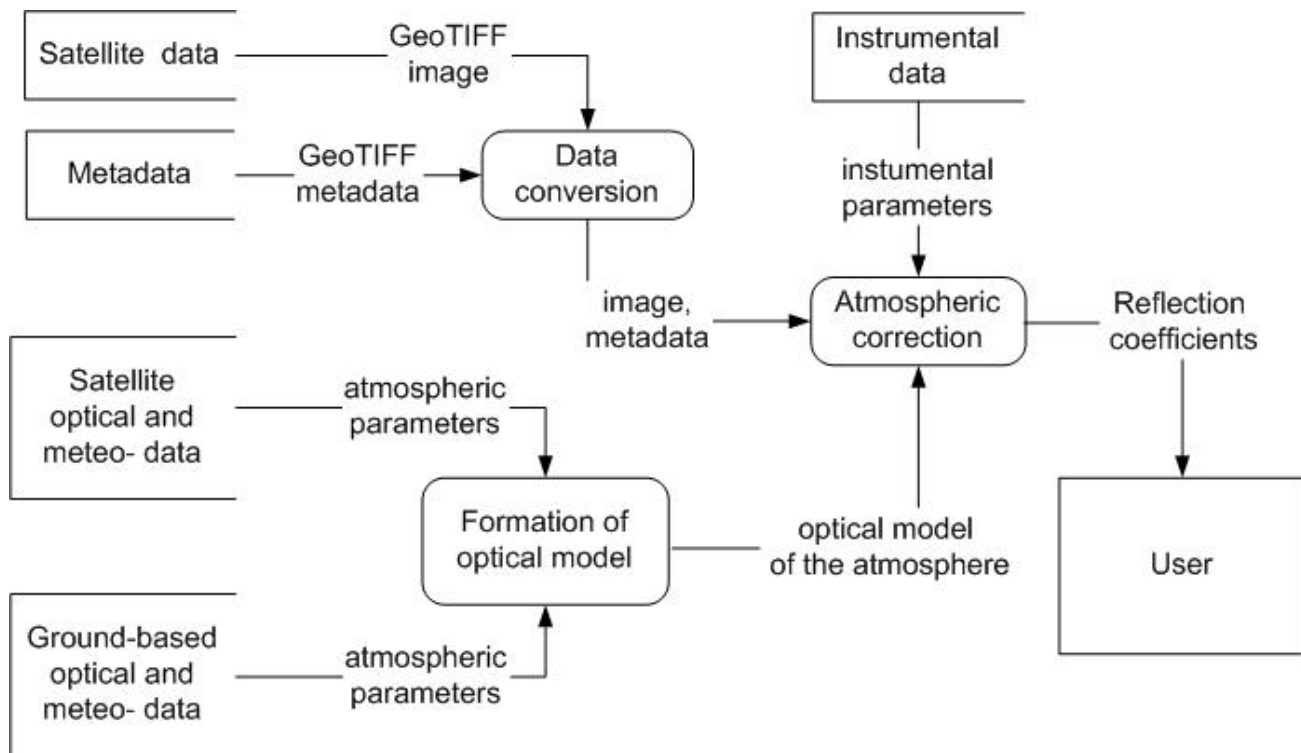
Satellite data

GeoTIFF image

Instrumental data

Metadata

GeoTIFF metadata

Data conversion

instumental parameters

image, metadata

Atmospheric correction

Reflection coefficients

Satellite optical and meteo- data

atmospheric parameters

Formation of optical model

optical model of the atmosphere

User

Ground-based optical and meteo- data

atmospheric parameters